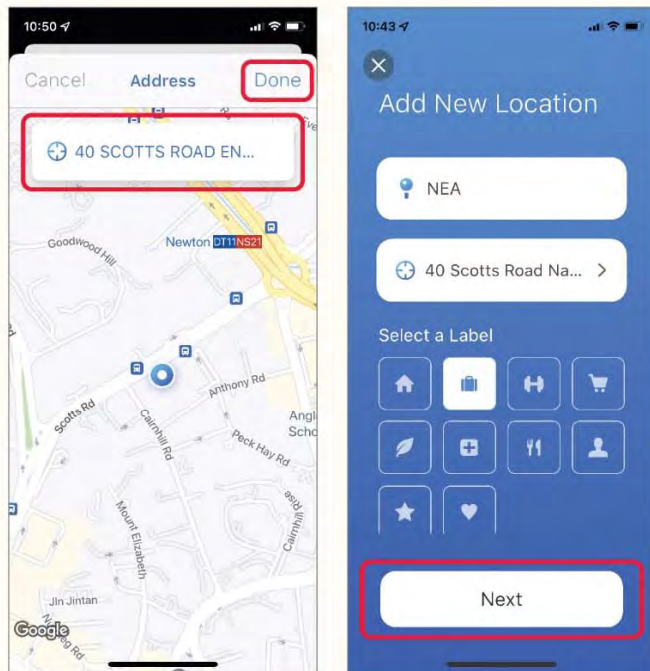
10:50

Cancel Address Done

40 SCOTTS ROAD EN...

Goodwood Hill

Newton DT11 NS21

Anthony Rd

Scotts Rd

Cairnhill Rd

Peck Hay Rd

Angl Scho

Mount Elizabeth

Cairnhill Rise

Jln Jintan

Nassim Rd

Google

10:43

Add New Location

NEA

40 Scotts Road Na... >

Select a Label

Next